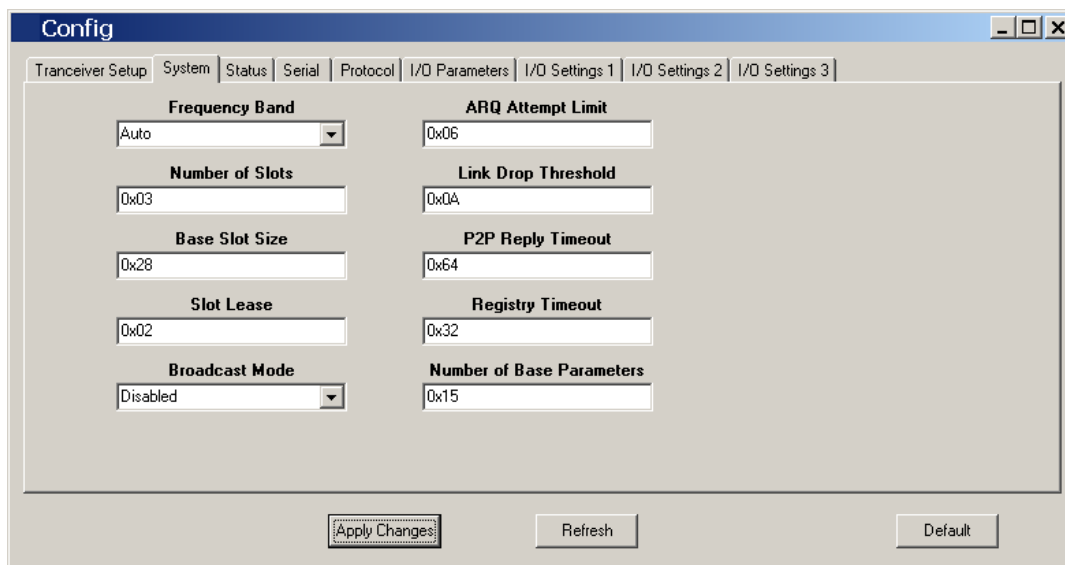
Config

Tranceiver Setup | System | Status | Serial | Protocol | I/O Parameters | I/O Settings 1 | I/O Settings 2 | I/O Settings 3

Frequency Band
Auto

Number of Slots
0x03

Base Slot Size
0x28

Slot Lease
0x02

Broadcast Mode
Disabled

ARQ Attempt Limit
0x06

Link Drop Threshold
0x0A

P2P Reply Timeout
0x64

Registry Timeout
0x32

Number of Base Parameters
0x15

Apply Changes
Refresh
Default